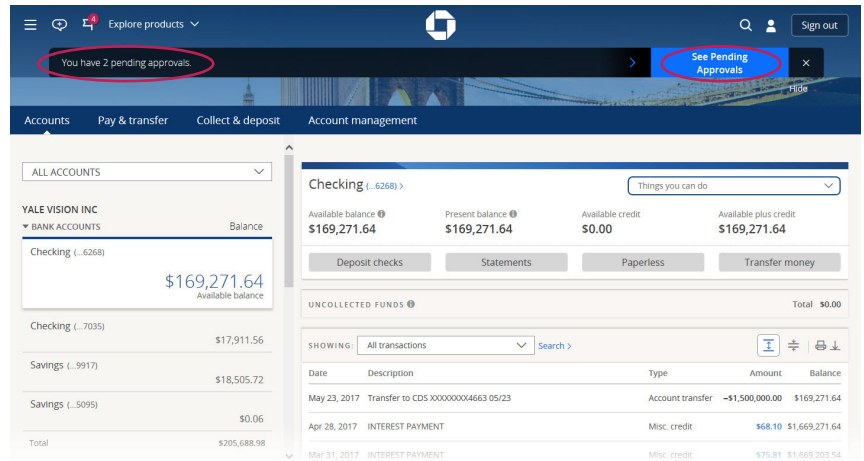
4 Explore products

Sign out

You have 2 pending approvals.

See Pending Approvals

Hide

Accounts Pay & transfer Collect & deposit Account management

ALL ACCOUNTS

YALE VISION INC

BANK ACCOUNTS Balance

Checking (...6268)

$169,271.64
Available balance

Checking (...7035)
$17,911.56

Savings (...9917)
$18,505.72

Savings (...5095)
$0.06

Total $205,688.98

Checking (...6268)

Things you can do

Available balance $169,271.64

Present balance $169,271.64

Available credit $0.00

Available plus credit $169,271.64

Deposit checks Statements Paperless Transfer money

UNCOLLECTED FUNDS Total $0.00

SHOWING: All transactions Search

| Date | Description | Type | Amount | Balance |
|---|---|---|---|---|
| May 23, 2017 | Transfer to CDS XXXXXXXX4663 05/23 | Account transfer | −$1,500,000.00 | $169,271.64 |
| Apr 28, 2017 | INTEREST PAYMENT | Misc. credit | $68.10 | $1,669,271.64 |
| Mar 31, 2017 | INTEREST PAYMENT | Misc. credit | $75.81 | $1,669,203.54 |